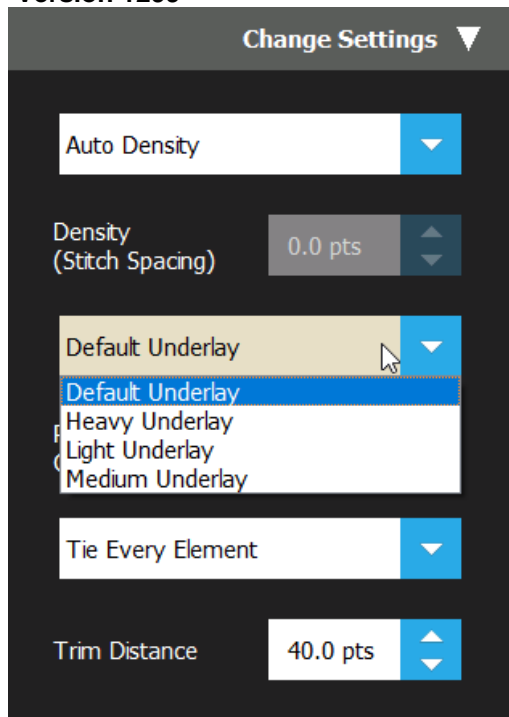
Version 1200

Change Settings ▼

Auto Density

Density (Stitch Spacing)

0.0 pts

Default Underlay

Default Underlay
Heavy Underlay
Light Underlay
Medium Underlay

Tie Every Element

Trim Distance

40.0 pts